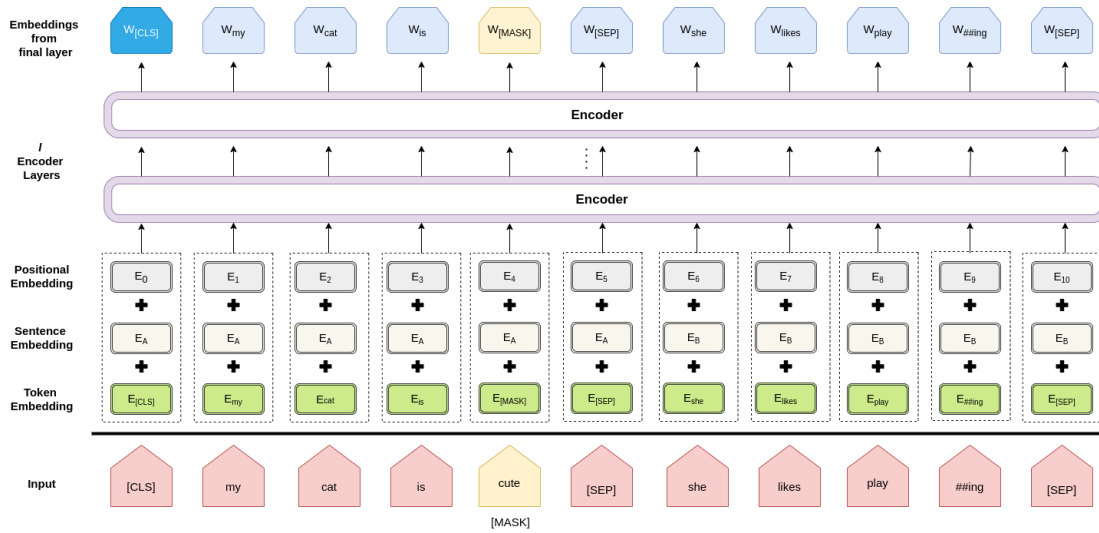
Embeddings from final layer

$W_{[CLS]}$ $W_{my}$ $W_{cat}$ $W_{is}$ $W_{[MASK]}$ $W_{[SEP]}$ $W_{she}$ $W_{likes}$ $W_{play}$ $W_{\#\#ing}$ $W_{[SEP]}$

Encoder

/ Encoder Layers

Encoder

Positional Embedding

$E_0$ $E_1$ $E_2$ $E_3$ $E_4$ $E_5$ $E_6$ $E_7$ $E_8$ $E_9$ $E_{10}$

Sentence Embedding

$E_A$ $E_A$ $E_A$ $E_A$ $E_A$ $E_A$ $E_B$ $E_B$ $E_B$ $E_B$ $E_B$

Token Embedding

$E_{[CLS]}$ $E_{my}$ $E_{cat}$ $E_{is}$ $E_{[MASK]}$ $E_{[SEP]}$ $E_{she}$ $E_{likes}$ $E_{play}$ $E_{\#\#ing}$ $E_{[SEP]}$

Input

[CLS] my cat is cute [SEP] she likes play ##ing [SEP]

[MASK]